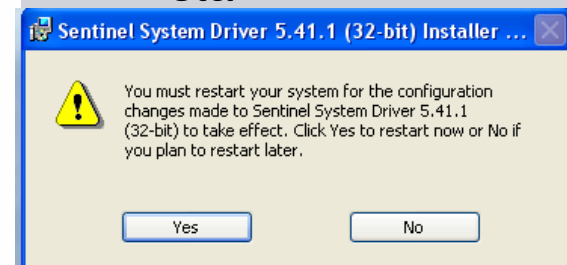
Sentinel System Driver 5.41.1 (32-bit) Installer ...

You must restart your system for the configuration changes made to Sentinel System Driver 5.41.1 (32-bit) to take effect. Click Yes to restart now or No if you plan to restart later.

Yes

No